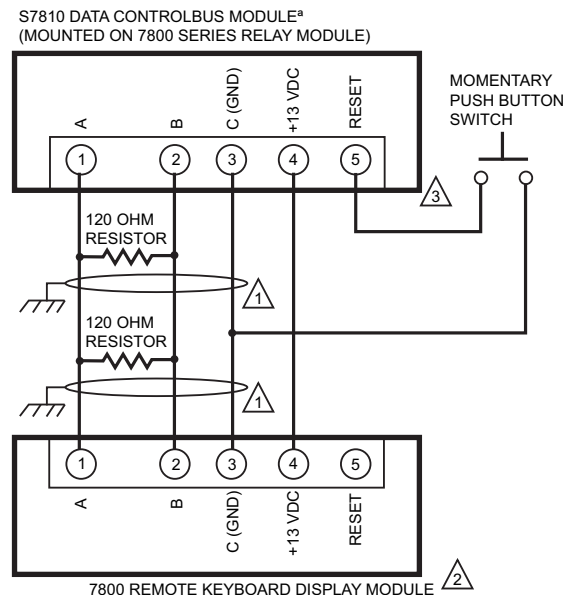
S7810 DATA CONTROLBUS MODULEª
(MOUNTED ON 7800 SERIES RELAY MODULE)

A
B
C (GND)
+13 VDC
RESET

1
2
3
4
5

MOMENTARY
PUSH BUTTON
SWITCH

3

120 OHM
RESISTOR

1

120 OHM
RESISTOR

1

1
2
3
4
5

A
B
C (GND)
+13 VDC
RESET

7800 REMOTE KEYBOARD DISPLAY MODULE
2